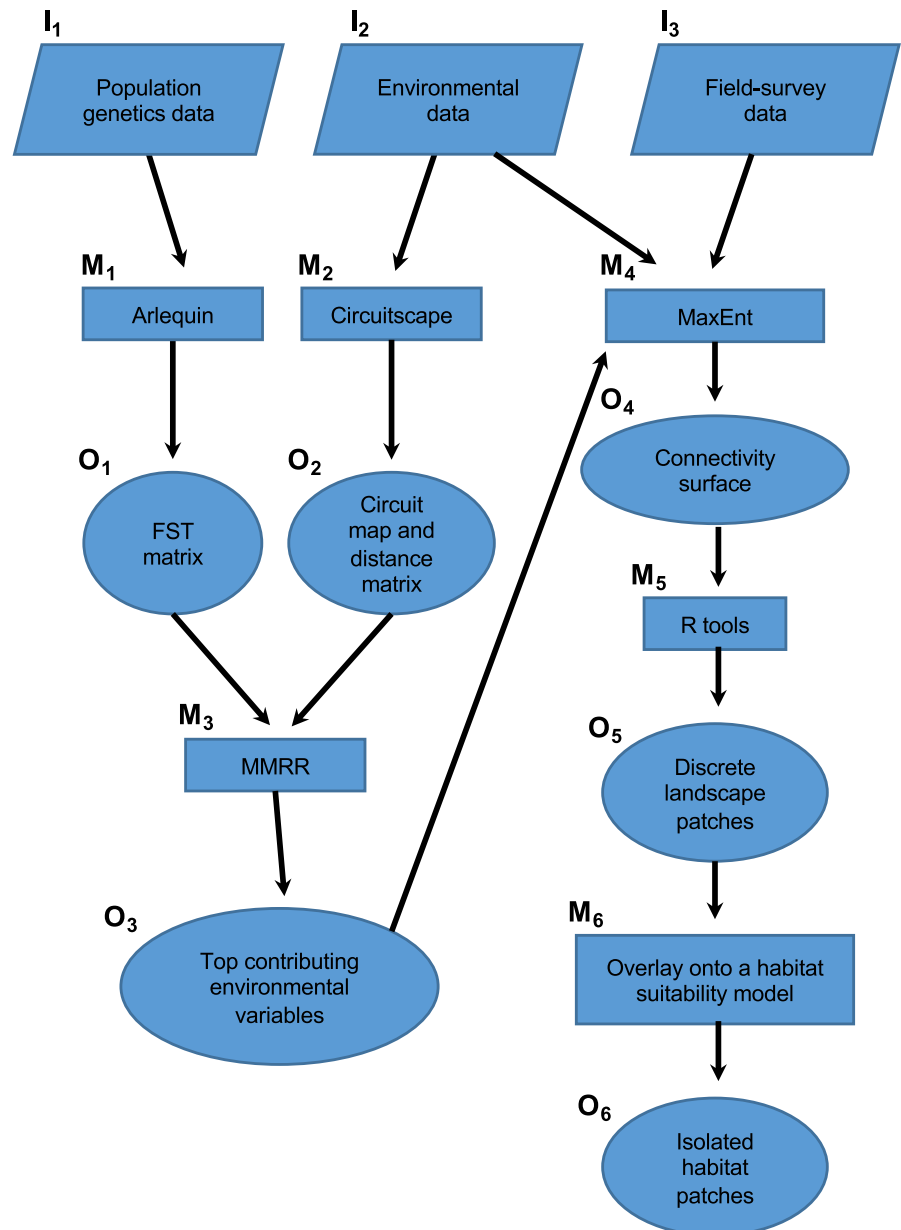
$I_1$

Population genetics data

$I_2$

Environmental data

$I_3$

Field-survey data

$M_1$

Arlequin

$M_2$

Circuitscape

$M_4$

MaxEnt

$O_4$

Connectivity surface

$O_1$

FST matrix

$O_2$

Circuit map and distance matrix

$M_5$

R tools

$M_3$

MMRR

$O_5$

Discrete landscape patches

$O_3$

Top contributing environmental variables

$M_6$

Overlay onto a habitat suitability model

$O_6$

Isolated habitat patches